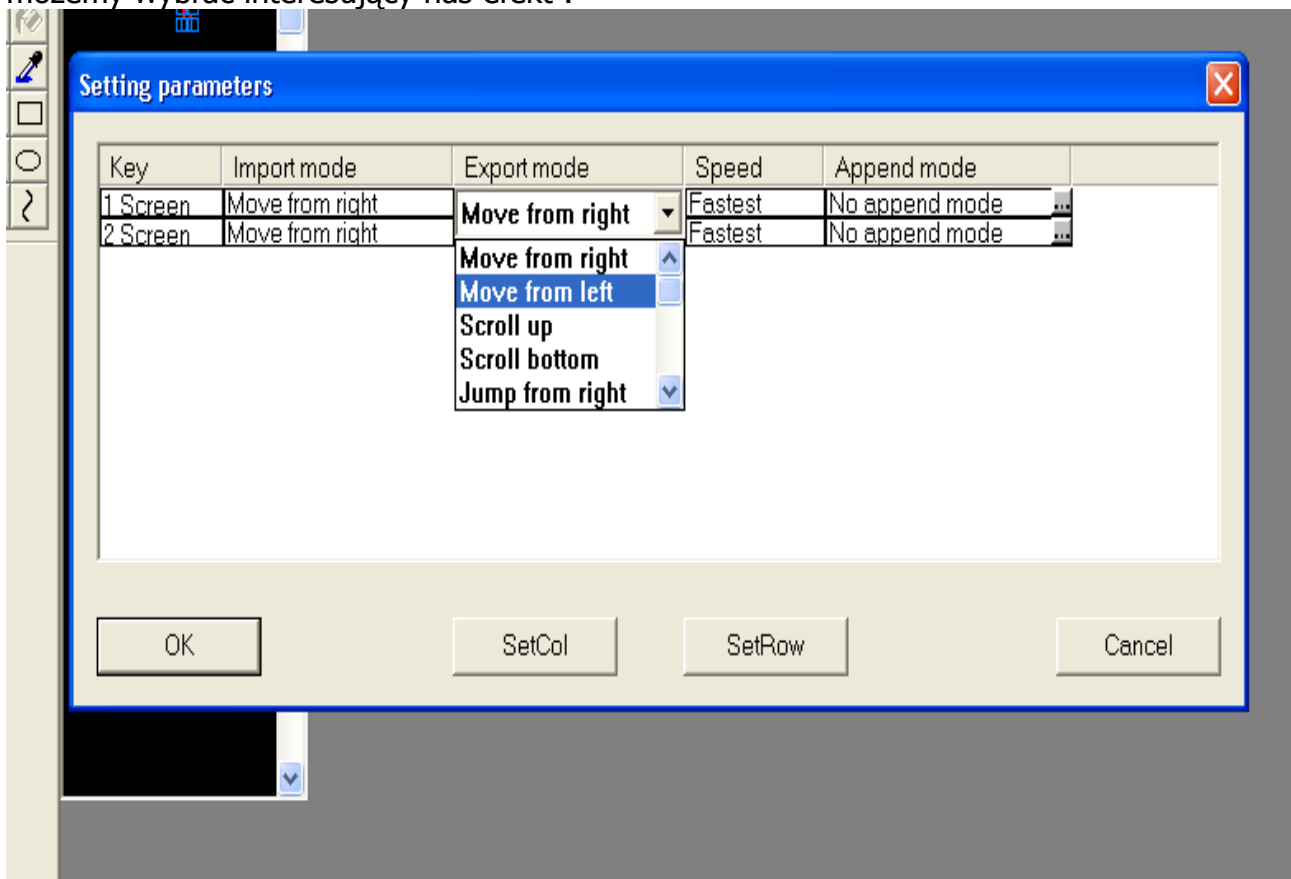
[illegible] wybrać interesujący nas efekt :

Setting parameters

| Key | Import mode | Export mode | Speed | Append mode |
|---|---|---|---|---|
| 1 Screen | Move from right | Move from right | Fastest | No append mode |
| 2 Screen | Move from right | | Fastest | No append mode |

Move from right
Move from left
Scroll up
Scroll bottom
Jump from right

OK
SetCol
SetRow
Cancel